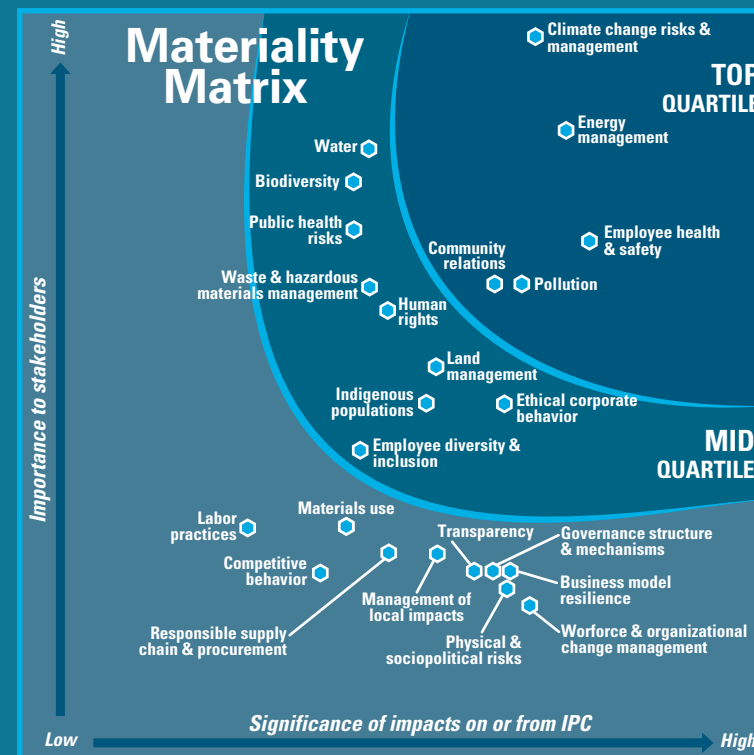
Materiality Matrix

High

Importance to stakeholders

Low

Significance of impacts on or from IPC

High

TOP QUARTILE

MID QUARTILE

Climate change risks & management

Energy management

Employee health & safety

Community relations

Pollution

Water

Biodiversity

Public health risks

Waste & hazardous materials management

Human rights

Land management

Indigenous populations

Ethical corporate behavior

Employee diversity & inclusion

Labor practices

Materials use

Transparency

Governance structure & mechanisms

Competitive behavior

Business model resilience

Management of local impacts

Responsible supply chain & procurement

Physical & sociopolitical risks

Worforce & organizational change management